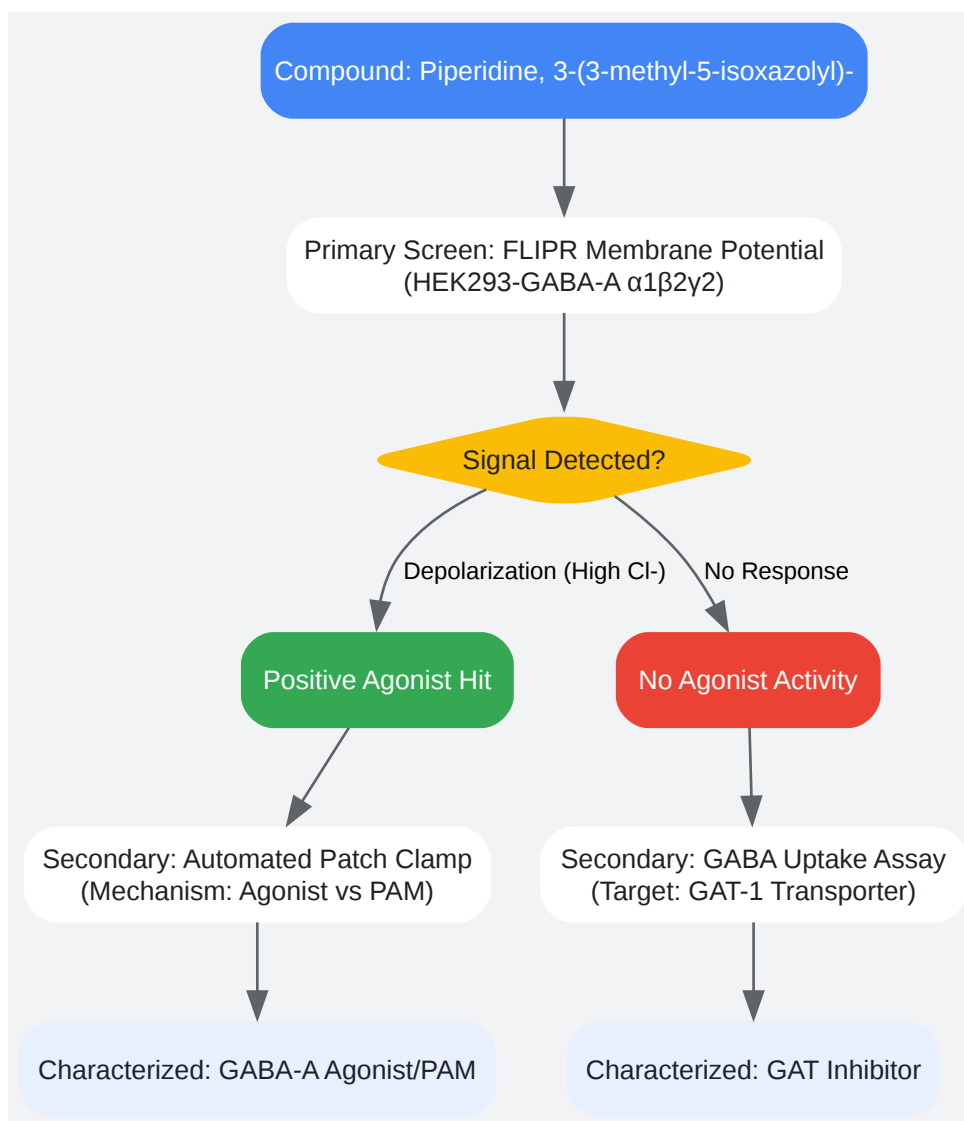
Compound: Piperidine, 3-(3-methyl-5-isoxazolyl)-

Primary Screen: FLIPR Membrane Potential (HEK293-GABA-A α1β2γ2)

Signal Detected?

Depolarization (High Cl-)

No Response

Positive Agonist Hit

No Agonist Activity

Secondary: Automated Patch Clamp (Mechanism: Agonist vs PAM)

Secondary: GABA Uptake Assay (Target: GAT-1 Transporter)

Characterized: GABA-A Agonist/PAM

Characterized: GAT Inhibitor